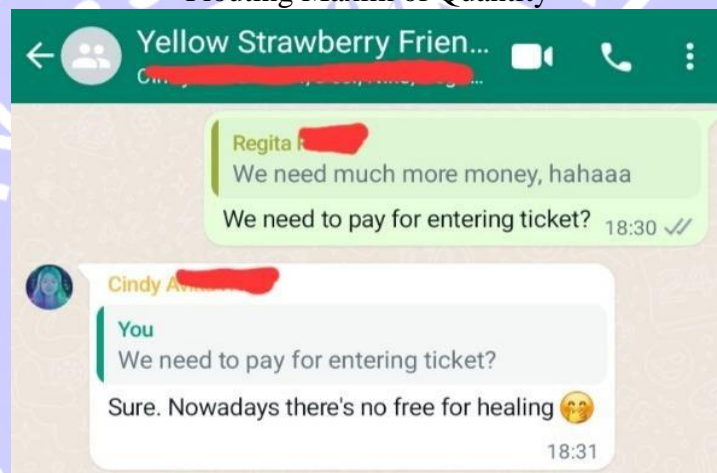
Flouting Maxim of Quantity

Yellow Strawberry Frien...

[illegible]

Regita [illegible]
We need much more money, hahaaa
We need to pay for entering ticket? 18:30

Cindy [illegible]
You
We need to pay for entering ticket?
Sure. Nowadays there's no free for healing 🤭
18:31